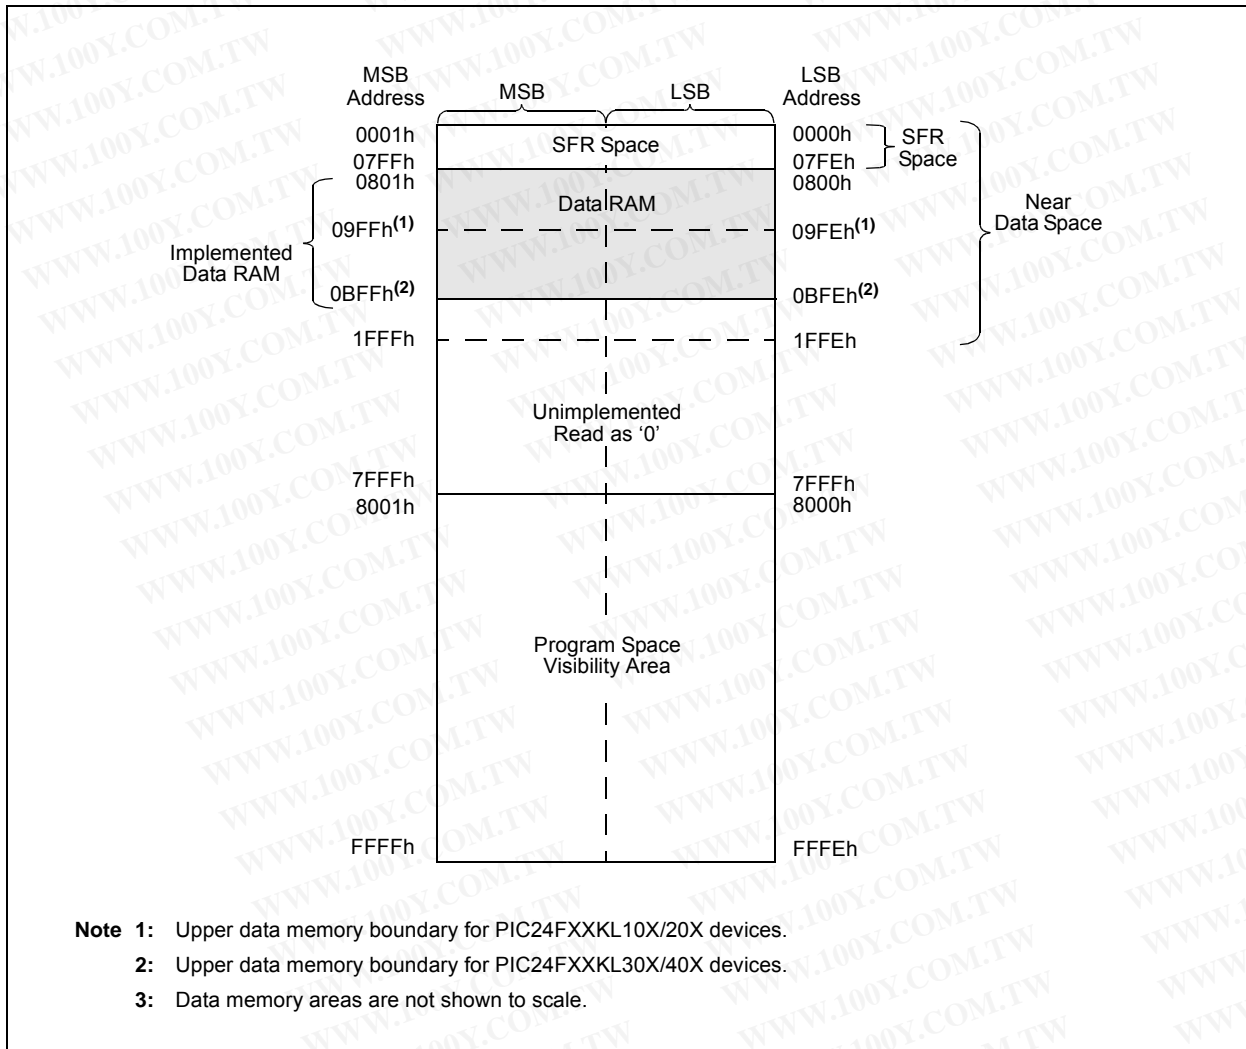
MSB Address

MSB

LSB

LSB Address

0001h

SFR Space

0000h

SFR Space

07FFh

07FEh

0801h

Data RAM

0800h

Near Data Space

Implemented Data RAM

09FFh$^{(1)}$

09FEh$^{(1)}$

0BFFh$^{(2)}$

0BFEh$^{(2)}$

1FFFh

1FFEh

Unimplemented Read as ‘0’

7FFFh

7FFFh

8001h

8000h

Program Space Visibility Area

FFFFh

FFFEh

Note 1: Upper data memory boundary for PIC24FXXKL10X/20X devices.

2: Upper data memory boundary for PIC24FXXKL30X/40X devices.

3: Data memory areas are not shown to scale.

WWW.100Y.COM.TW